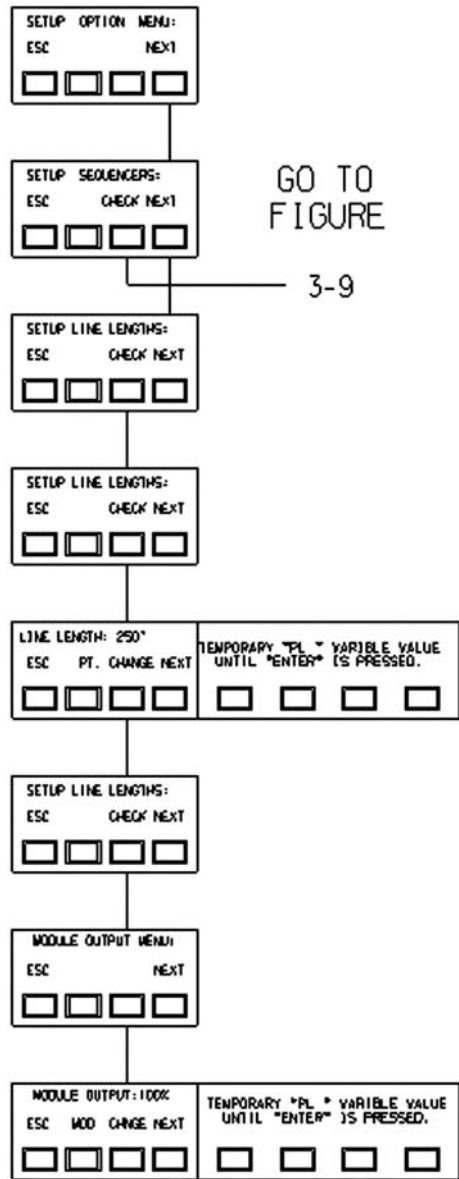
SETUP OPTION MENU:
ESC NEXT

SETUP SEQUENCERS:
ESC CHECK NEXT

GO TO FIGURE 3-9

SETUP LINE LENGTHS:
ESC CHECK NEXT

SETUP LINE LENGTHS:
ESC CHECK NEXT

LINE LENGTH: 250"
ESC PT. CHANGE NEXT

TEMPORARY "PL " VARIBLE VALUE UNTIL "ENTER" IS PRESSED.

SETUP LINE LENGTHS:
ESC CHECK NEXT

MODULE OUTPUT MENU:
ESC NEXT

MODULE OUTPUT: 100%
ESC MOD CHNGE NEXT

TEMPORARY "PL " VARIBLE VALUE UNTIL "ENTER" IS PRESSED.